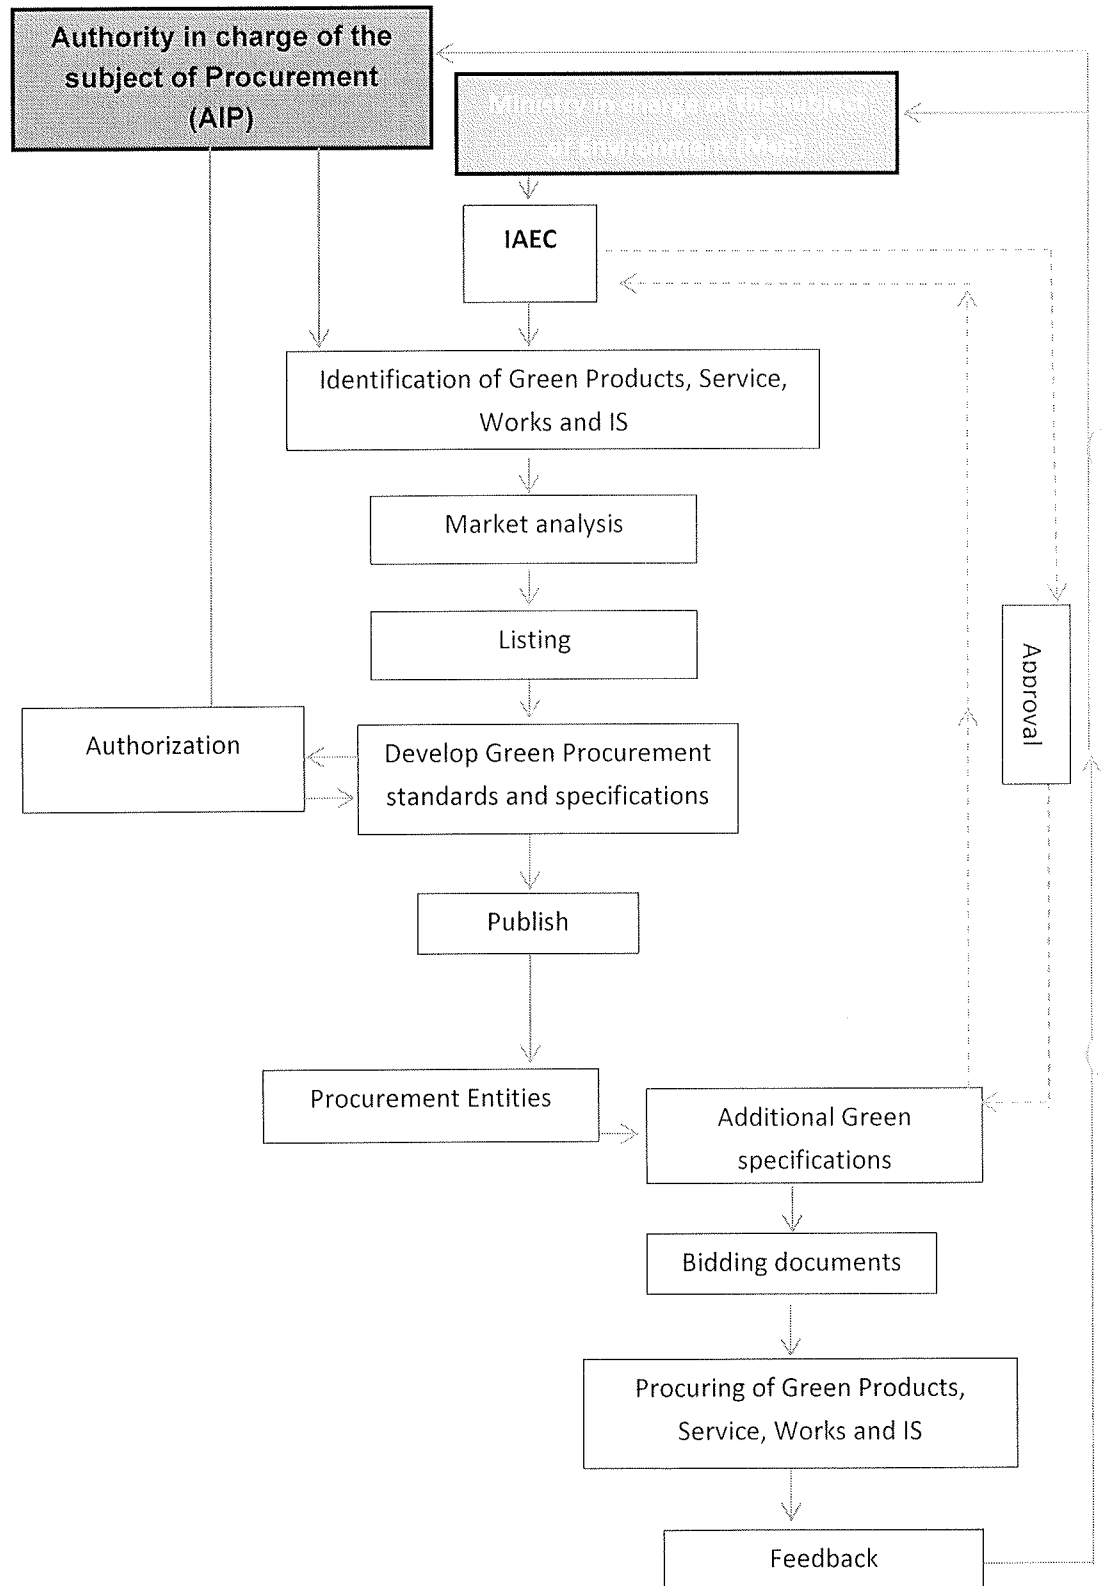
Authority in charge of the subject of Procurement (AIP)

Ministry in charge of the subject of Environment (MOE)

IAEC

Identification of Green Products, Service, Works and IS

Market analysis

Listing

Authorization

Develop Green Procurement standards and specifications

Approval

Publish

Procurement Entities

Additional Green specifications

Bidding documents

Procuring of Green Products, Service, Works and IS

Feedback